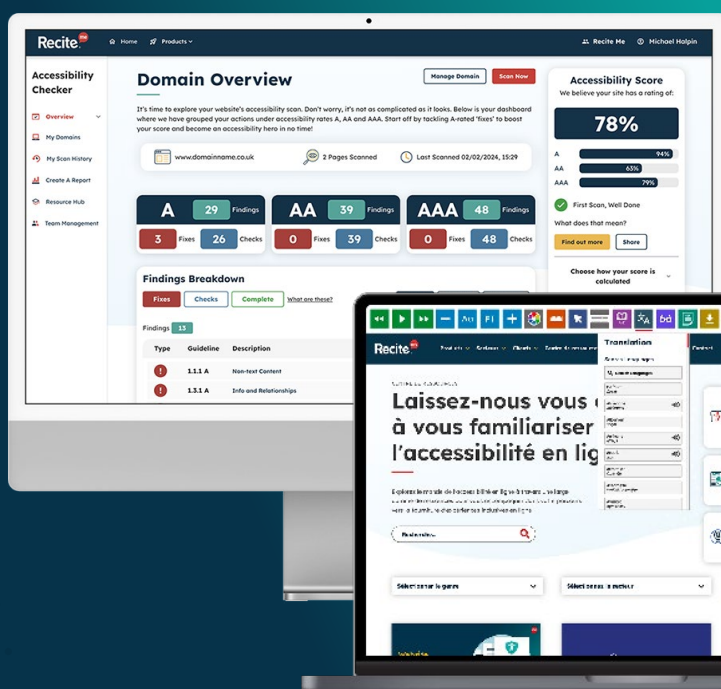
Recite me

Home Products

Recite Me Michael Halpin

Accessibility Checker

Overview
My Domains
My Scan History
Create A Report
Resource Hub
Team Management

Domain Overview

Manage Domain
Scan Now

It's time to explore your website's accessibility scan. Don't worry, it's not as complicated as it looks. Below is your dashboard where we have grouped your actions under accessibility rates A, AA and AAA. Start off by tackling A-rated 'fixes' to boost your score and become an accessibility hero in no time!

www.domainname.co.uk
2 Pages Scanned
Last Scanned 02/02/2024, 15:29

A 29 Findings
3 Fixes 26 Checks

AA 39 Findings
0 Fixes 39 Checks

AAA 48 Findings
0 Fixes 48 Checks

Findings Breakdown

Fixes Checks Complete What are these?

Findings 13

| Type | Guideline | Description |
|---|---|---|
| ! | 1.1.1 A | Non-text Content |
| ! | 1.3.1 A | Info and Relationships |

Accessibility Score
We believe your site has a rating of:

78%

A 94%
AA 63%
AAA 79%

First Scan, Well Done

What does that mean?

Find out more
Share

Choose how your score is calculated

Translation

Recite me

Laissez-nous vous
à vous familiariser
l'accessibilité en lig

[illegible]

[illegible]

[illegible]

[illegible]